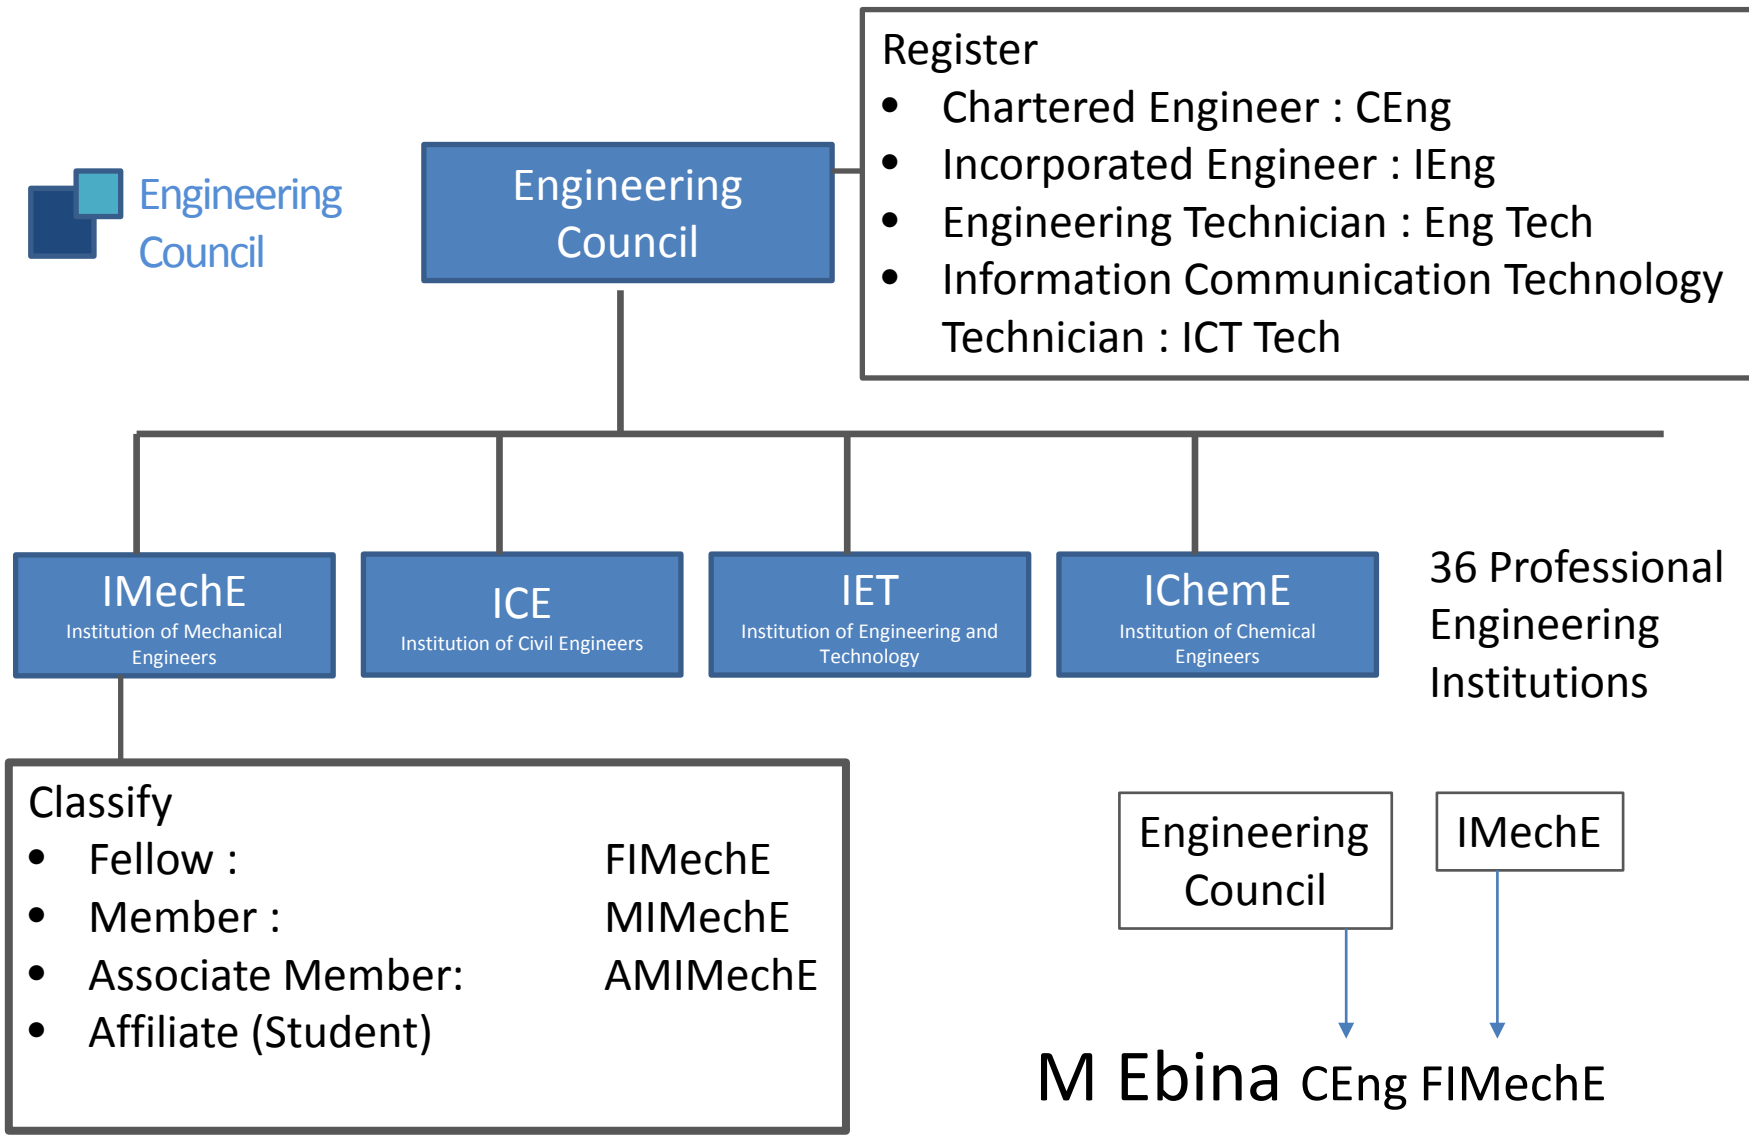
Engineering Council

Engineering Council

Register
- Chartered Engineer : CEng
- Incorporated Engineer : IEng
- Engineering Technician : Eng Tech
- Information Communication Technology Technician : ICT Tech

IMechE
Institution of Mechanical Engineers

ICE
Institution of Civil Engineers

IET
Institution of Engineering and Technology

IChemE
Institution of Chemical Engineers

36 Professional Engineering Institutions

Classify
- Fellow : FIMechE
- Member : MIMechE
- Associate Member: AMIMechE
- Affiliate (Student)

Engineering Council

IMechE

M Ebina CEng FIMechE